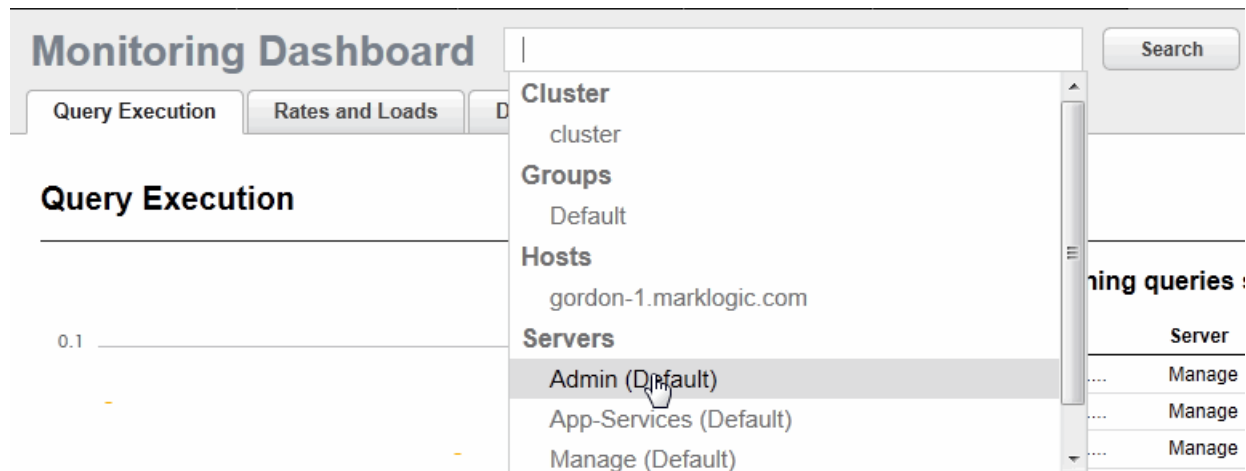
Monitoring Dashboard

Search

Query Execution
Rates and Loads
D

Cluster
cluster
Groups
Default
Hosts
gordon-1.marklogic.com
Servers
Admin (Default)
App-Services (Default)
Manage (Default)

Query Execution

0.1

ning queries s

Server
Manage
Manage
Manage